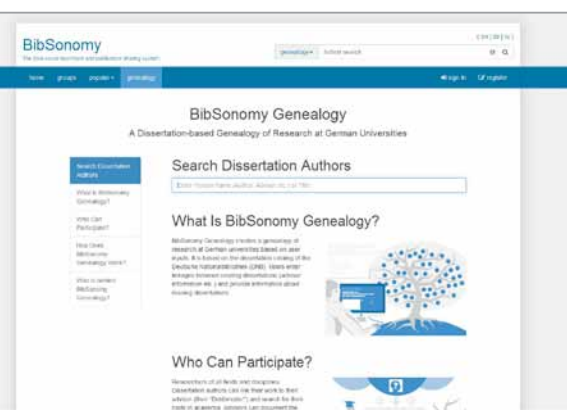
BibSonomy

The blue social bookmark and publication sharing system.

genealogy ▾ Author search

home groups popular ▾ genealogy

sign in register

BibSonomy Genealogy

A Dissertation-based Genealogy of Research at German Universities

Search Dissertation Authors

What Is BibSonomy Genealogy?

Who Can Participate?

How Does BibSonomy Genealogy work?

What is behind BibSonomy Genealogy?

Search Dissertation Authors

Enter Person Name, Author, Advisor, etc. (i.e. Title)

What Is BibSonomy Genealogy?

BibSonomy Genealogy creates a genealogy of research at German universities based on user inputs. It is based on the dissertation catalog of the Deutsche Nationalbibliothek (DNB). Users enter linkages between existing dissertations (advisor information etc.) and provide information about missing dissertations.

Who Can Participate?

Researchers of all fields and disciplines. Dissertation authors can link their work to their advisor (their "Doktorvater") and search for their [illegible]